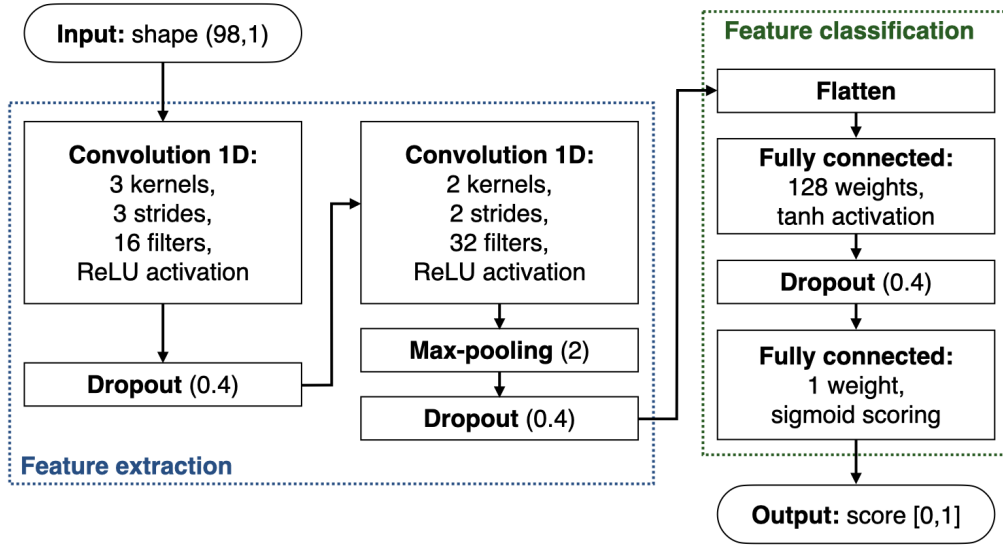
Input: shape (98,1)

Convolution 1D:
3 kernels,
3 strides,
16 filters,
ReLU activation

Dropout (0.4)

Convolution 1D:
2 kernels,
2 strides,
32 filters,
ReLU activation

Max-pooling (2)

Dropout (0.4)

Feature extraction

Feature classification

Flatten

Fully connected:
128 weights,
tanh activation

Dropout (0.4)

Fully connected:
1 weight,
sigmoid scoring

Output: score [0,1]